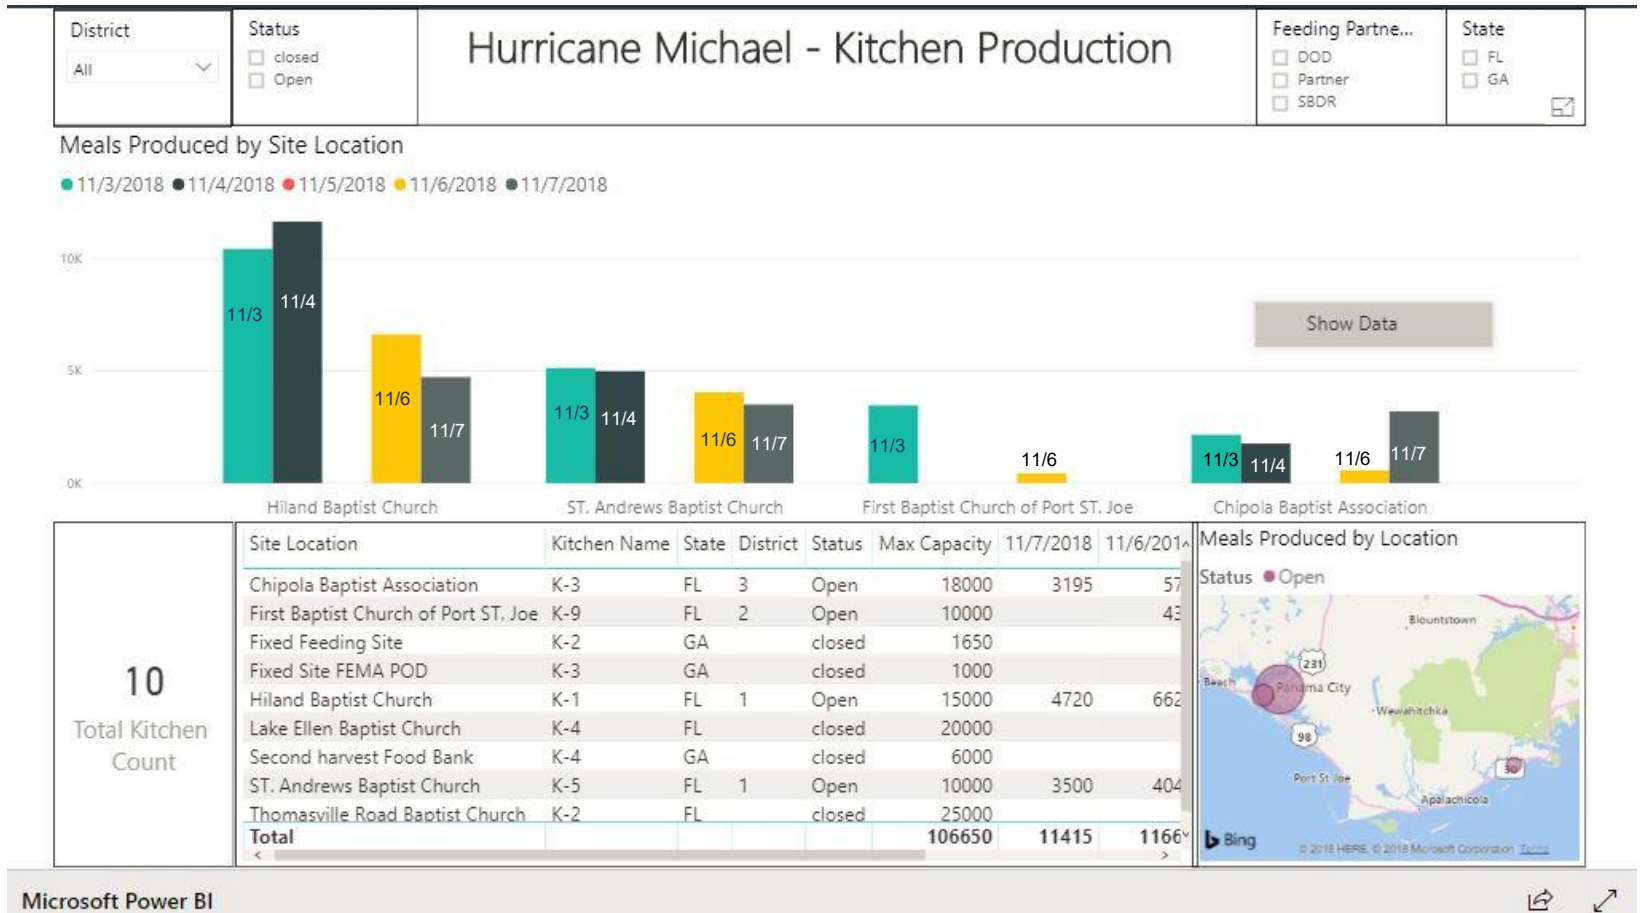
District
All

Status
closed
Open

Hurricane Michael - Kitchen Production

Feeding Partne...
DOD
Partner
SBDR

State
FL
GA

Meals Produced by Site Location

11/3/2018 11/4/2018 11/5/2018 11/6/2018 11/7/2018

10K
5K
0K

11/3 11/4 11/6 11/7 11/3 11/4 11/6 11/7 11/3 11/6 11/3 11/4 11/6 11/7

Show Data

Hiland Baptist Church ST. Andrews Baptist Church First Baptist Church of Port ST. Joe Chipola Baptist Association

10
Total Kitchen Count

| Site Location | Kitchen Name | State | District | Status | Max Capacity | 11/7/2018 | 11/6/201 |
|---|---|---|---|---|---|---|---|
| Chipola Baptist Association | K-3 | FL | 3 | Open | 18000 | 3195 | 57 |
| First Baptist Church of Port ST. Joe | K-9 | FL | 2 | Open | 10000 | | 43 |
| Fixed Feeding Site | K-2 | GA | | closed | 1650 | | |
| Fixed Site FEMA POD | K-3 | GA | | closed | 1000 | | |
| Hiland Baptist Church | K-1 | FL | 1 | Open | 15000 | 4720 | 662 |
| Lake Ellen Baptist Church | K-4 | FL | | closed | 20000 | | |
| Second harvest Food Bank | K-4 | GA | | closed | 6000 | | |
| ST. Andrews Baptist Church | K-5 | FL | 1 | Open | 10000 | 3500 | 404 |
| Thomasville Road Baptist Church | K-2 | FL | | closed | 25000 | | |
| Total | | | | | 106650 | 11415 | 1166 |

Meals Produced by Location
Status Open

Blountstown
231
Beach
Panama City
Wewahitchka
98
Port St Joe
30
Apalachicola
Bing
© 2018 HERE, © 2018 Microsoft Corporation Terms

Microsoft Power BI